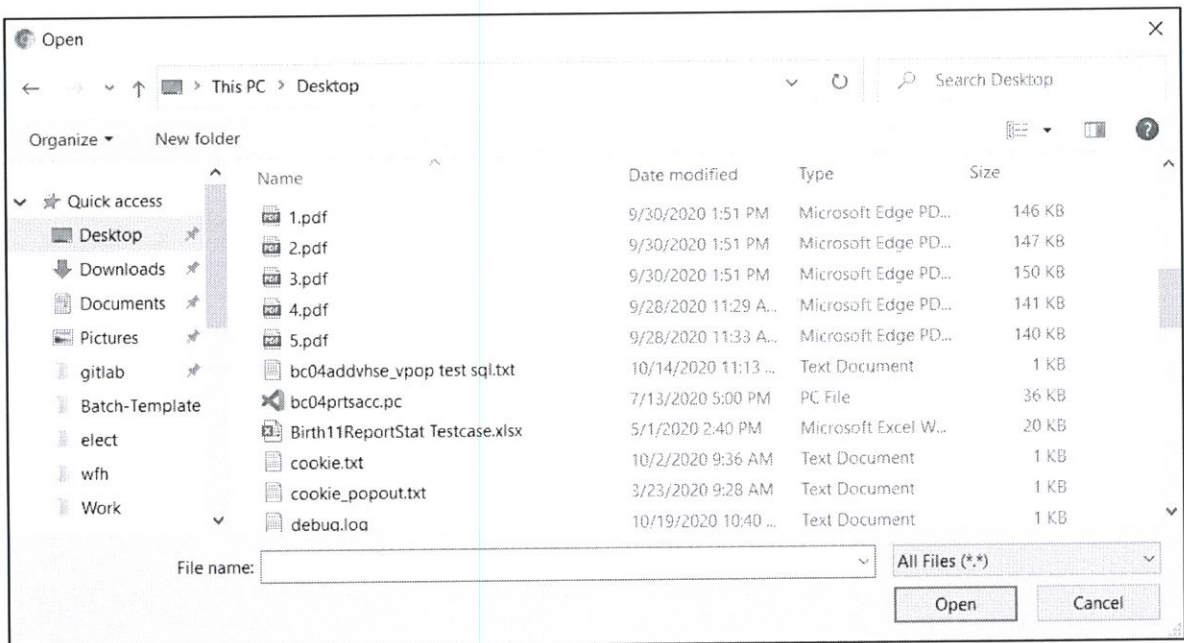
Open

This PC > Desktop

Search Desktop

Organize ▾ New folder

Quick access
Desktop
Downloads
Documents
Pictures
gitlab
Batch-Template
elect
wfh
Work

| Name | Date modified | Type | Size |
|---|---|---|---|
| 1.pdf | 9/30/2020 1:51 PM | Microsoft Edge PD... | 146 KB |
| 2.pdf | 9/30/2020 1:51 PM | Microsoft Edge PD... | 147 KB |
| 3.pdf | 9/30/2020 1:51 PM | Microsoft Edge PD... | 150 KB |
| 4.pdf | 9/28/2020 11:29 A... | Microsoft Edge PD... | 141 KB |
| 5.pdf | 9/28/2020 11:33 A... | Microsoft Edge PD... | 140 KB |
| bc04addvhse_vpop test sql.txt | 10/14/2020 11:13 ... | Text Document | 1 KB |
| bc04prtsacc.pc | 7/13/2020 5:00 PM | PC File | 36 KB |
| Birth11ReportStat Testcase.xlsx | 5/1/2020 2:40 PM | Microsoft Excel W... | 20 KB |
| cookie.txt | 10/2/2020 9:36 AM | Text Document | 1 KB |
| cookie_popout.txt | 3/23/2020 9:28 AM | Text Document | 1 KB |
| debug.log | 10/19/2020 10:40 ... | Text Document | 1 KB |

File name:

All Files (*.*)

Open Cancel